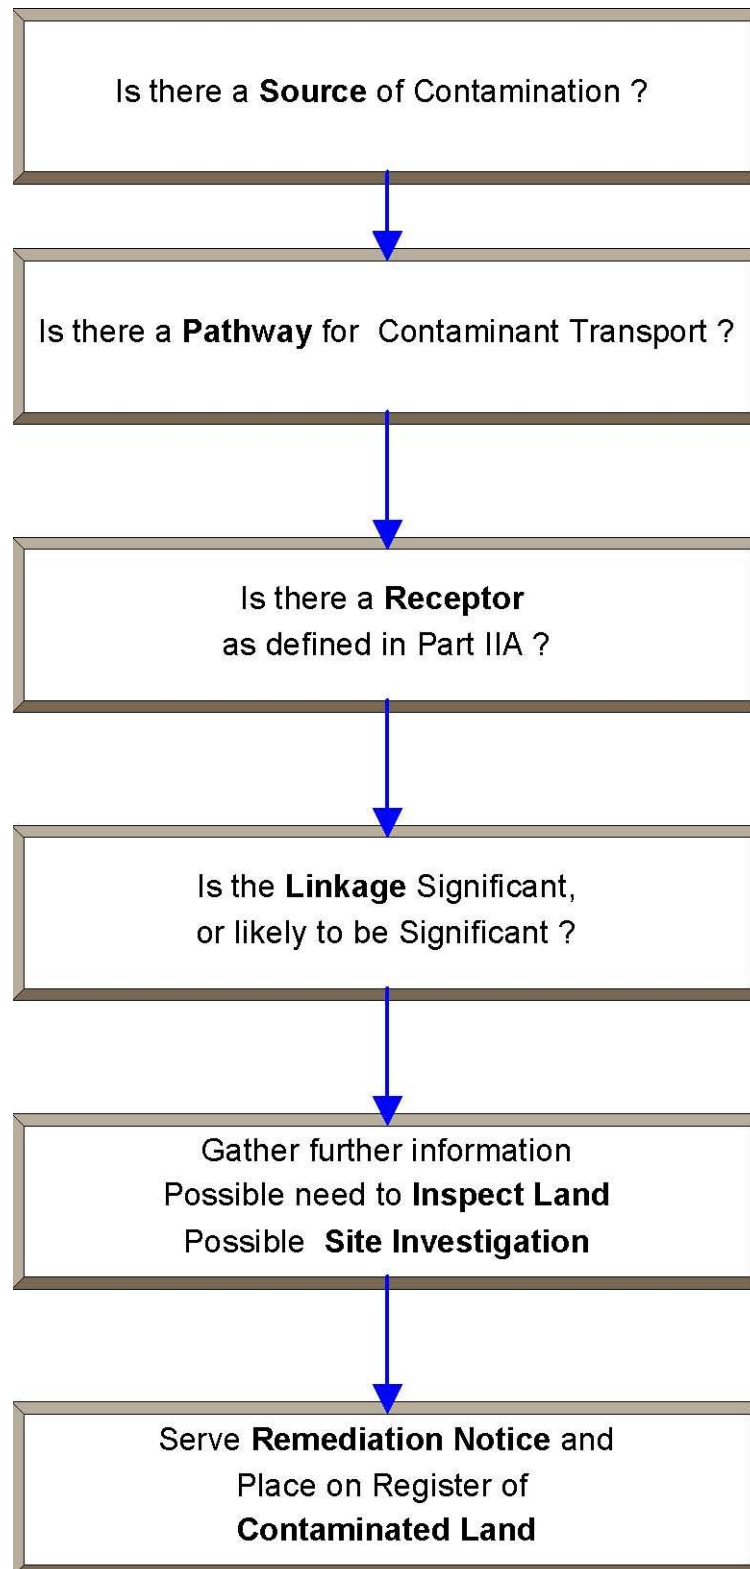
Is there a Source of Contamination ?

Is there a Pathway for Contaminant Transport ?

Is there a Receptor as defined in Part IIA ?

Is the Linkage Significant, or likely to be Significant ?

Gather further information
Possible need to Inspect Land
Possible Site Investigation

Serve Remediation Notice and Place on Register of Contaminated Land